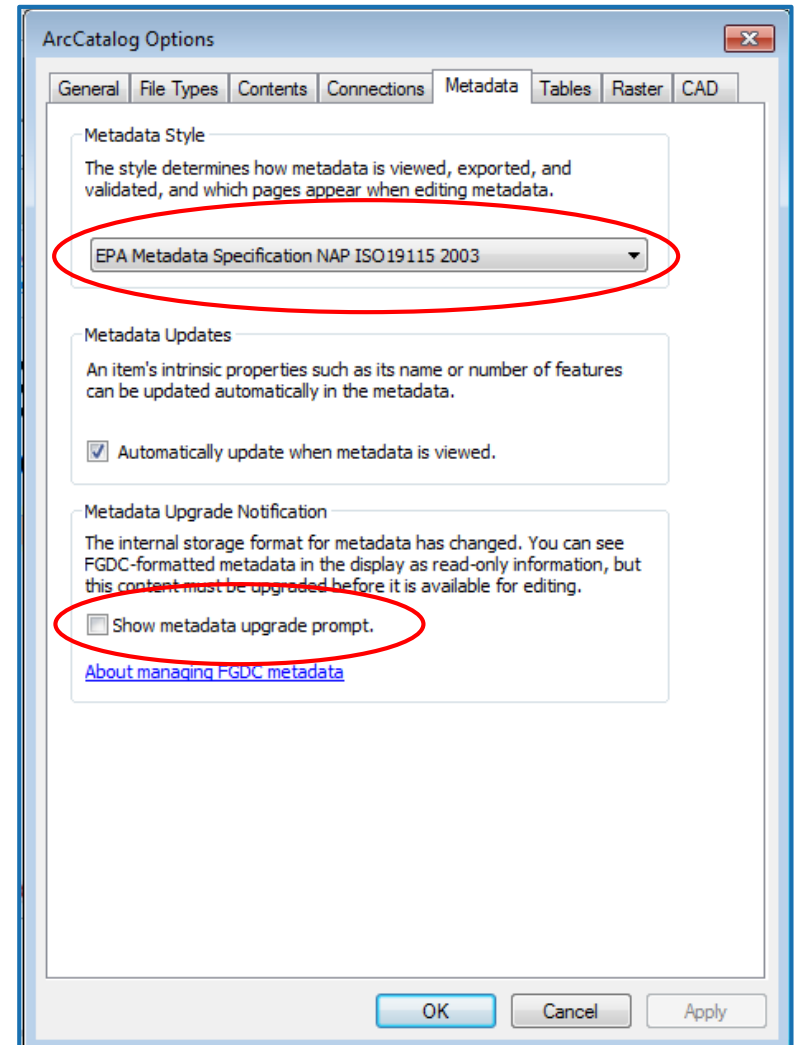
ArcCatalog Options

General | File Types | Contents | Connections | Metadata | Tables | Raster | CAD

Metadata Style

The style determines how metadata is viewed, exported, and validated, and which pages appear when editing metadata.

EPA Metadata Specification NAP ISO19115 2003

Metadata Updates

An item's intrinsic properties such as its name or number of features can be updated automatically in the metadata.

Automatically update when metadata is viewed.

Metadata Upgrade Notification

The internal storage format for metadata has changed. You can see FGDC-formatted metadata in the display as read-only information, but this content must be upgraded before it is available for editing.

Show metadata upgrade prompt.

About managing FGDC metadata

OK | Cancel | Apply